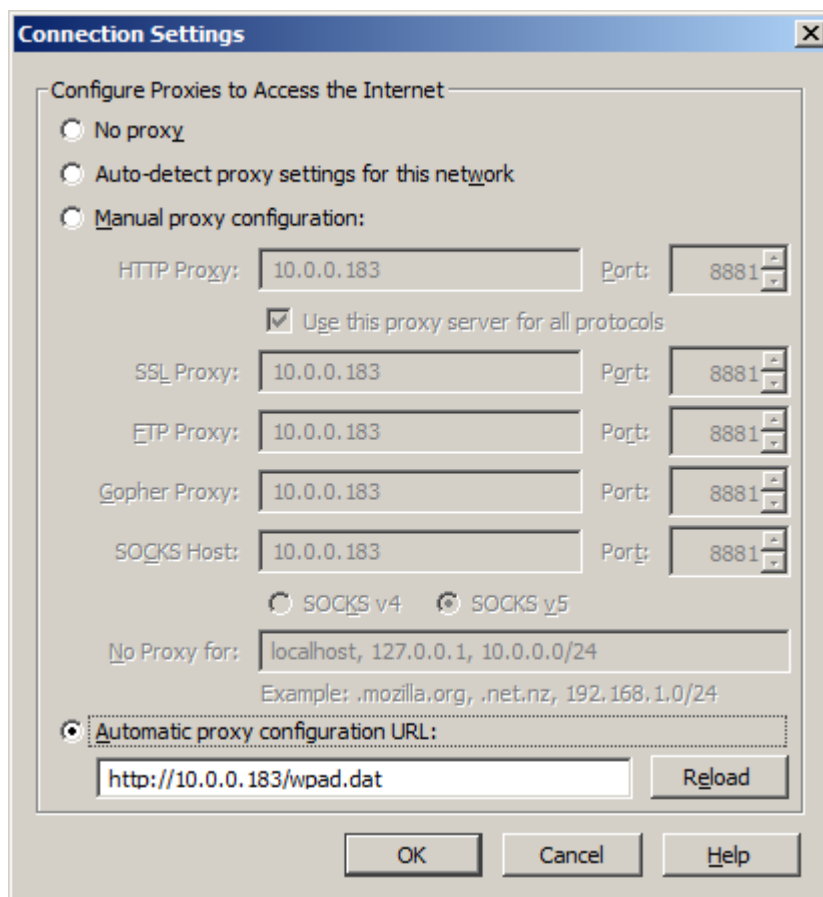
Connection Settings

Configure Proxies to Access the Internet

No proxy

Auto-detect proxy settings for this network

Manual proxy configuration:

HTTP Proxy: 10.0.0.183 Port: 8881

Use this proxy server for all protocols

SSL Proxy: 10.0.0.183 Port: 8881

FTP Proxy: 10.0.0.183 Port: 8881

Gopher Proxy: 10.0.0.183 Port: 8881

SOCKS Host: 10.0.0.183 Port: 8881

SOCKS v4 SOCKS v5

No Proxy for: localhost, 127.0.0.1, 10.0.0.0/24

Example: .mozilla.org, .net.nz, 192.168.1.0/24

Automatic proxy configuration URL:

http://10.0.0.183/wpad.dat

Reload

OK Cancel Help